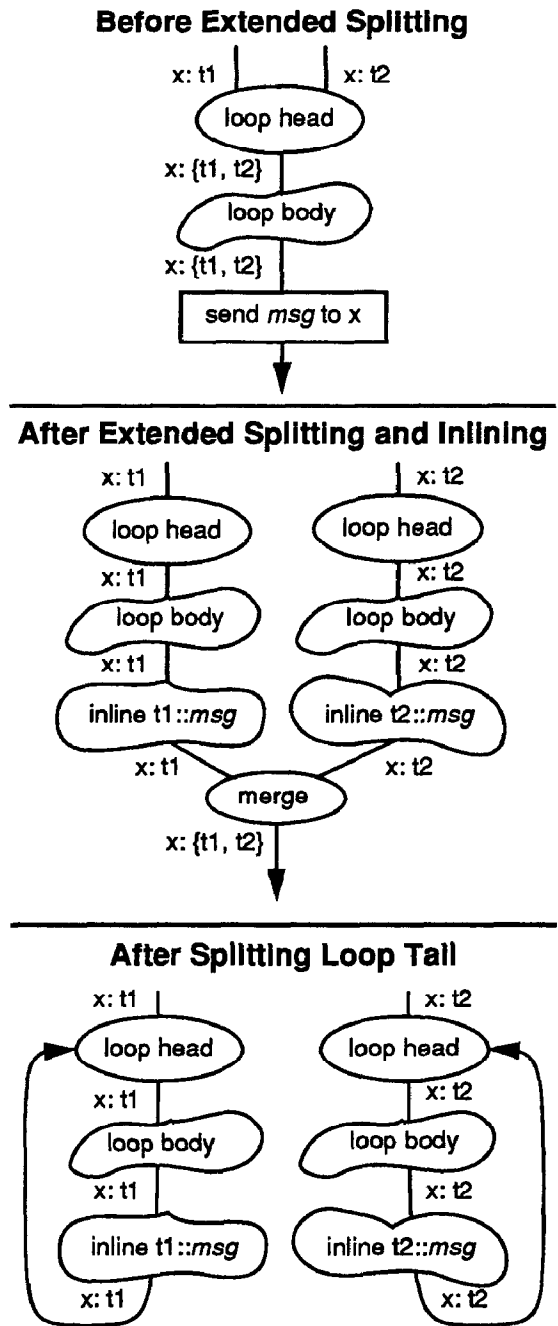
**Before Extended Splitting**

x: t1

x: t2

loop head

x: {t1, t2}

loop body

x: {t1, t2}

send *msg* to x

**After Extended Splitting and Inlining**

x: t1

x: t2

loop head

loop head

x: t1

x: t2

loop body

loop body

x: t1

x: t2

inline t1::*msg*

inline t2::*msg*

x: t1

x: t2

merge

x: {t1, t2}

**After Splitting Loop Tail**

x: t1

x: t2

loop head

loop head

x: t1

x: t2

loop body

loop body

x: t1

x: t2

inline t1::*msg*

inline t2::*msg*

x: t1

x: t2